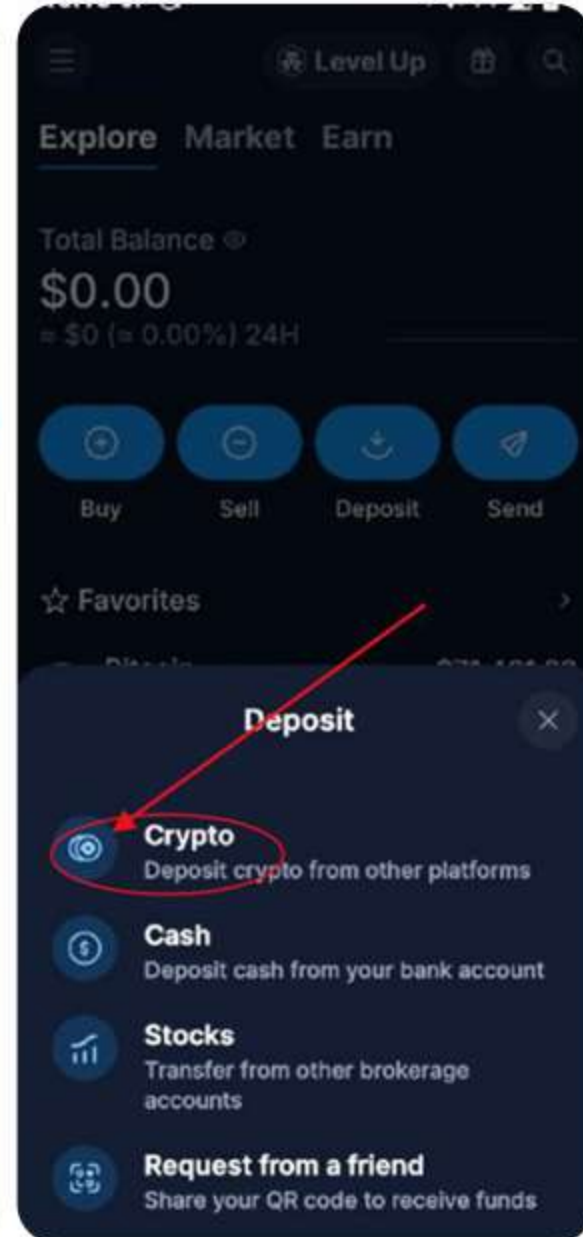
Level Up

Explore Market Earn

Total Balance
$0.00
≈ $0 (≈ 0.00%) 24H

Buy Sell Deposit Send

☆ Favorites

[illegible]

Deposit

Crypto
Deposit crypto from other platforms

Cash
Deposit cash from your bank account

Stocks
Transfer from other brokerage accounts

Request from a friend
Share your QR code to receive funds